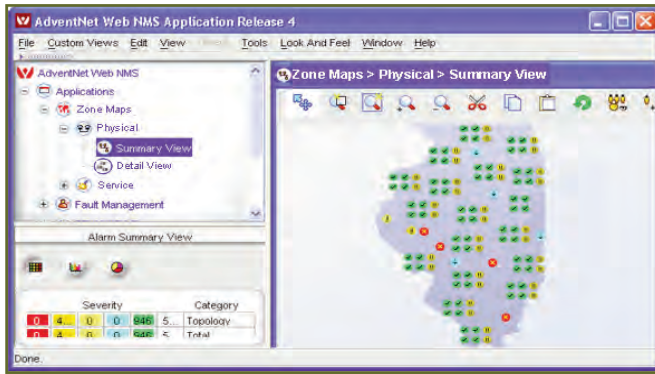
AdventNet Web NMS Application Release 4

File Custom Views Edit View Tools Look And Feel Window Help

AdventNet Web NMS
Applications
Zone Maps
Physical
Summary View
Detail View
Service
Fault Management

Alarm Summary View

| Severity | | | | | | Category |
|---|---|---|---|---|---|---|
| 0 | 4 | 0 | 0 | 846 | 5 | Topology |
| 0 | 4 | 0 | 0 | 846 | 5 | Total |

Zone Maps > Physical > Summary View

Done.